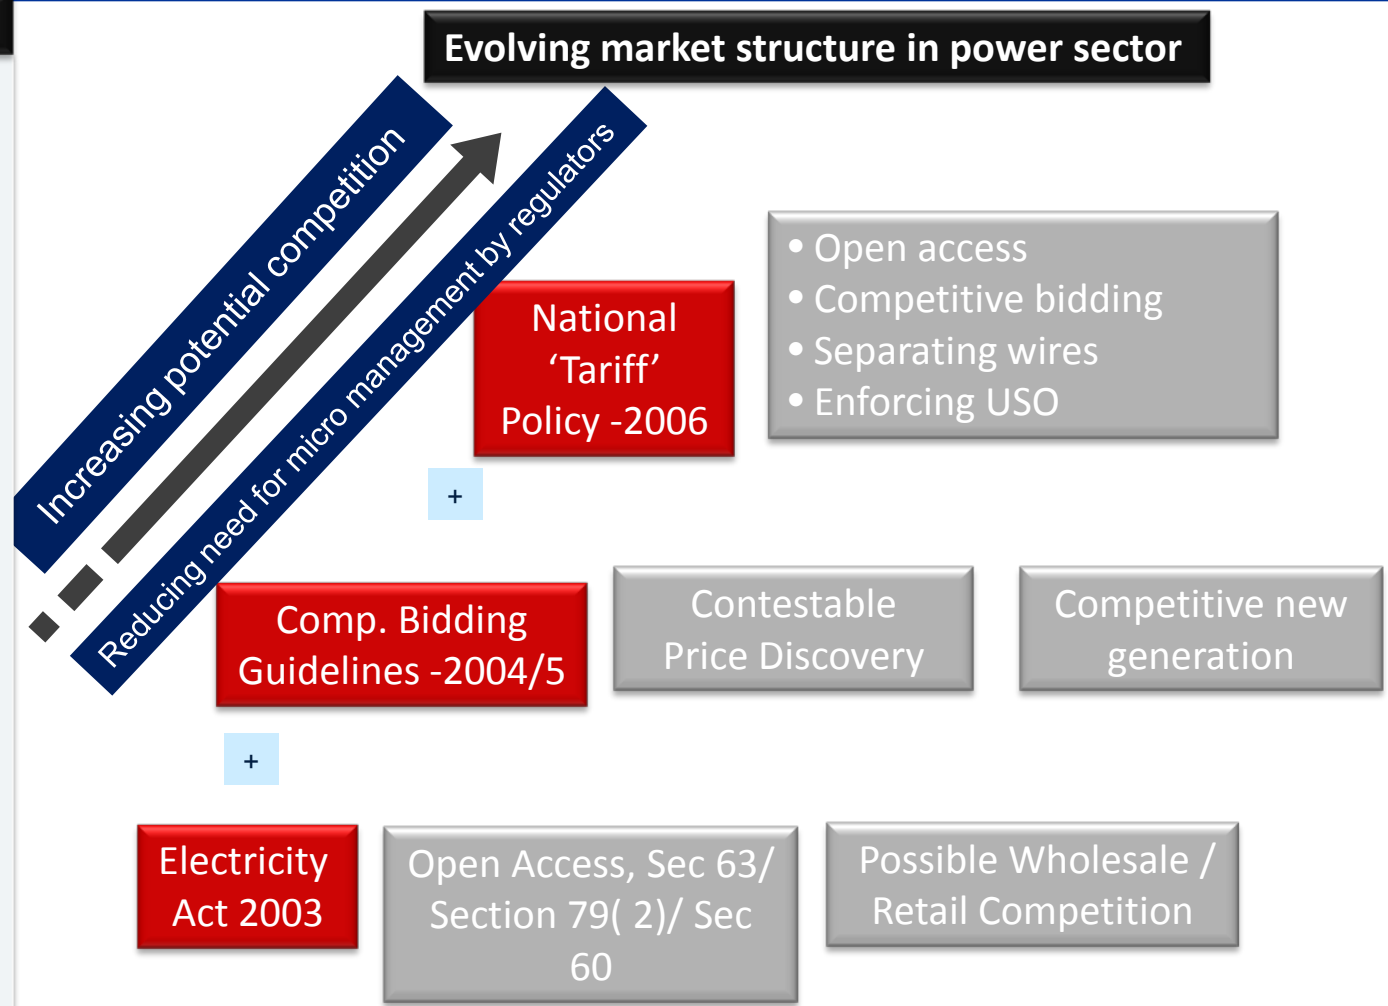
Evolving market structure in power sector

Increasing potential competition

Reducing need for micro management by regulators

National 'Tariff' Policy -2006

• Open access
• Competitive bidding
• Separating wires
• Enforcing USO

+

Comp. Bidding Guidelines -2004/5

Contestable Price Discovery

Competitive new generation

+

Electricity Act 2003

Open Access, Sec 63/ Section 79( 2)/ Sec 60

Possible Wholesale / Retail Competition